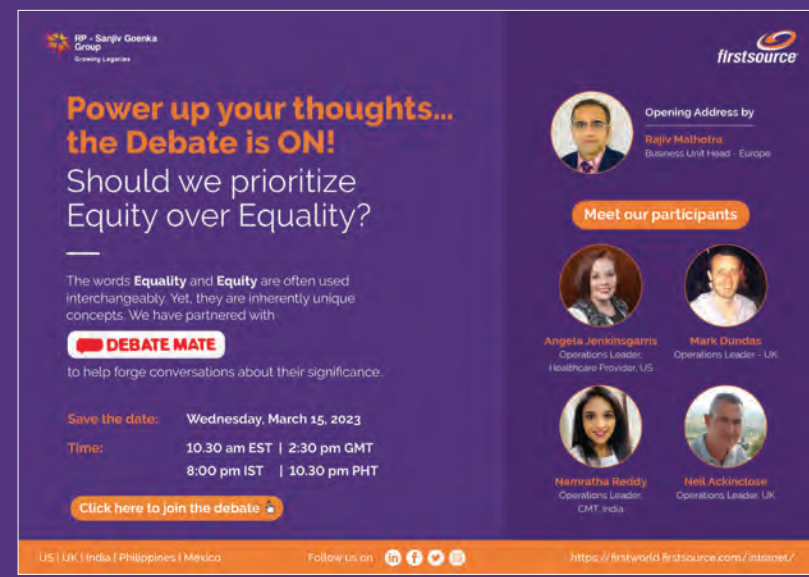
RP - Sanjiv Goenka Group
Growing Legacies

firstsource

Power up your thoughts... the Debate is ON!
Should we prioritize Equity over Equality?

The words **Equality** and **Equity** are often used interchangeably. Yet, they are inherently unique concepts. We have partnered with

DEBATE MATE

to help forge conversations about their significance.

Save the date: Wednesday, March 15, 2023

Time: 10.30 am EST | 2:30 pm GMT
8:00 pm IST | 10.30 pm PHT

Click here to join the debate

Opening Address by
Rajiv Malhotra
Business Unit Head - Europe

Meet our participants

Angela Jenkinsgarris
Operations Leader, Healthcare Provider, US

Mark Dundas
Operations Leader - UK

Namratha Reddy
Operations Leader, CMT, India

Neil Ackinclose
Operations Leader, UK

US | UK | India | Philippines | Mexico

Follow us on

https://firstworld.firstsource.com/intranet/